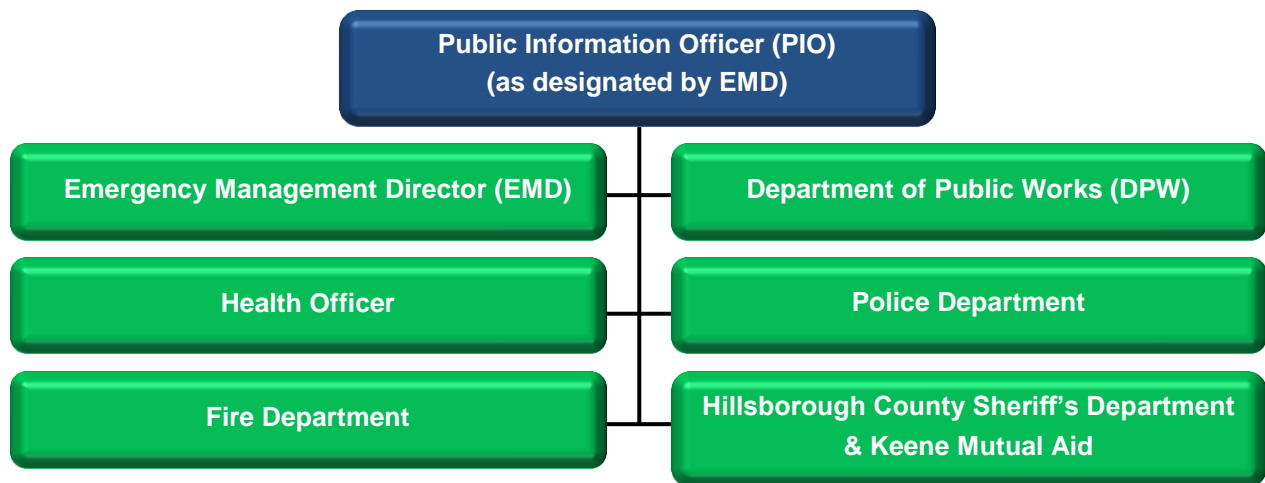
Public Information Officer (PIO)
(as designated by EMD)

Emergency Management Director (EMD)

Department of Public Works (DPW)

Health Officer

Police Department

Fire Department

Hillsborough County Sheriff’s Department & Keene Mutual Aid